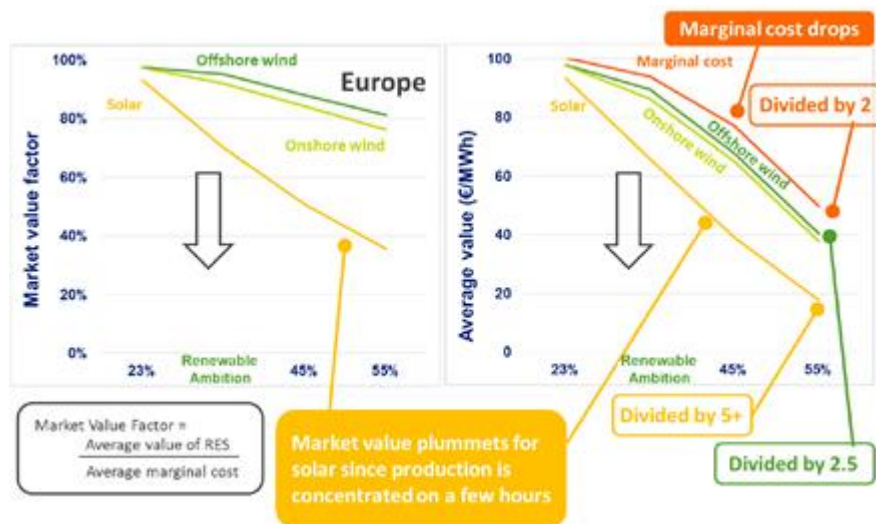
Marginal cost drops

100% Offshore wind Europe
80%
60%
40%
20%
0%
Market value factor
Solar
Onshore wind
23% Renewable Ambition 45% 55%

100 Marginal cost
80
60
40
20
0
Average value (€/MWh)
Solar
Onshore wind
Offshore wind
23% Renewable Ambition 45% 55%

Divided by 2

Market Value Factor = $\frac{\text{Average value of RES}}{\text{Average marginal cost}}$

Market value plummets for solar since production is concentrated on a few hours

Divided by 5+

Divided by 2.5